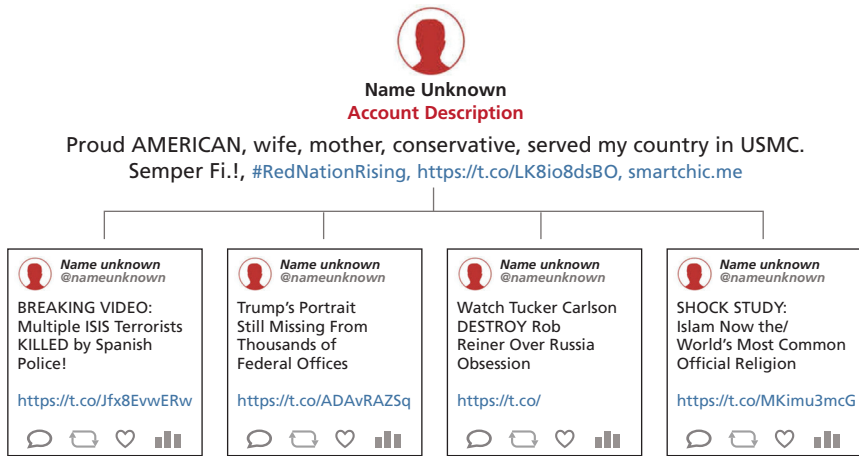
Name Unknown
Account Description

Proud AMERICAN, wife, mother, conservative, served my country in USMC. Semper Fi.!, #RedNationRising, https://t.co/LK8io8dsBO, smartchic.me

Name unknown
@nameunknown

BREAKING VIDEO: Multiple ISIS Terrorists KILLED by Spanish Police!

https://t.co/Jfx8EvwERw

Name unknown
@nameunknown

Trump's Portrait Still Missing From Thousands of Federal Offices

https://t.co/ADAvRAZSq

Name unknown
@nameunknown

Watch Tucker Carlson DESTROY Rob Reiner Over Russia Obsession

https://t.co/

Name unknown
@nameunknown

SHOCK STUDY: Islam Now the/ World's Most Common Official Religion

https://t.co/MKimu3mcG